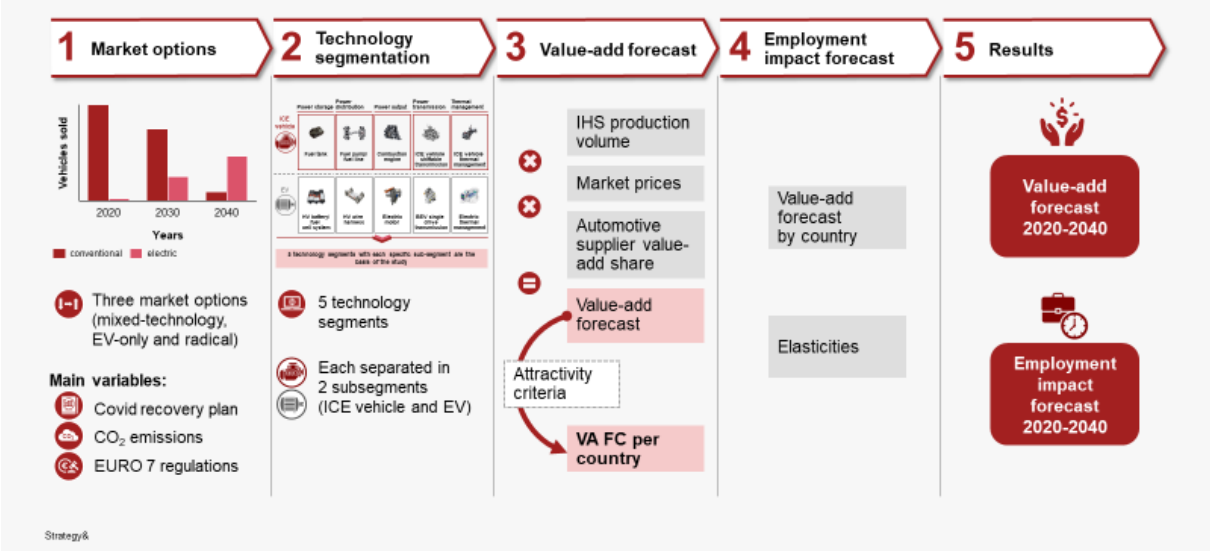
1 Market options

2 Technology segmentation

3 Value-add forecast

4 Employment impact forecast

5 Results

Vehicles sold

2020 2030 2040

Years

conventional electric

Three market options (mixed-technology, EV-only and radical)

Main variables:

Covid recovery plan

$CO_2$ emissions

EURO 7 regulations

Power storage | Power distribution | Power output | Power transmission | Thermal management

ICE vehicle

Fuel tank | Fuel pump/ fuel line | Combustion engine | ICE vehicle shiftable transmission | ICE vehicle thermal management

EV

HV battery fuel cell system | HV wire harness | Electric motor | BEV single drive transmission | Electric thermal management

5 technology segments with each specific sub-segment are the basis of the study

5 technology segments

Each separated in 2 subsegments (ICE vehicle and EV)

IHS production volume

Market prices

Automotive supplier value-add share

Value-add forecast

Attractivity criteria

VA FC per country

Value-add forecast by country

Elasticities

Value-add forecast 2020-2040

Employment impact forecast 2020-2040

Strategy&